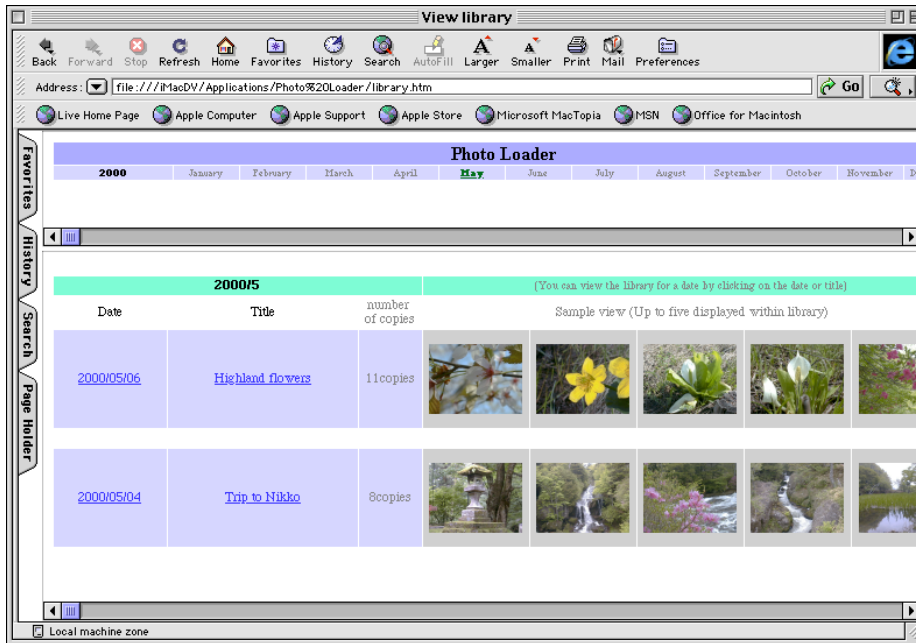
View library

Back Forward Stop Refresh Home Favorites History Search AutoFill Larger Smaller Print Mail Preferences

Address: file:///iMacDV/Applications/Photo%20Loader/library.htm Go

Live Home Page Apple Computer Apple Support Apple Store Microsoft MacTopia MSN Office for Macintosh

Favorites History Search Page Holder

Photo Loader

| 2000 | January | February | March | April | May | June | July | August | September | October | November | D |
|---|---|---|---|---|---|---|---|---|---|---|---|---|

| 2000/5 | | | [You can view the library for a date by clicking on the date or title] |
|---|---|---|---|
| Date | Title | number of copies | Sample view (Up to five displayed within library) |
| 2000/05/06 | Highland flowers | 11copies | |
| 2000/05/04 | Trip to Nikko | 8copies | |

Local machine zone